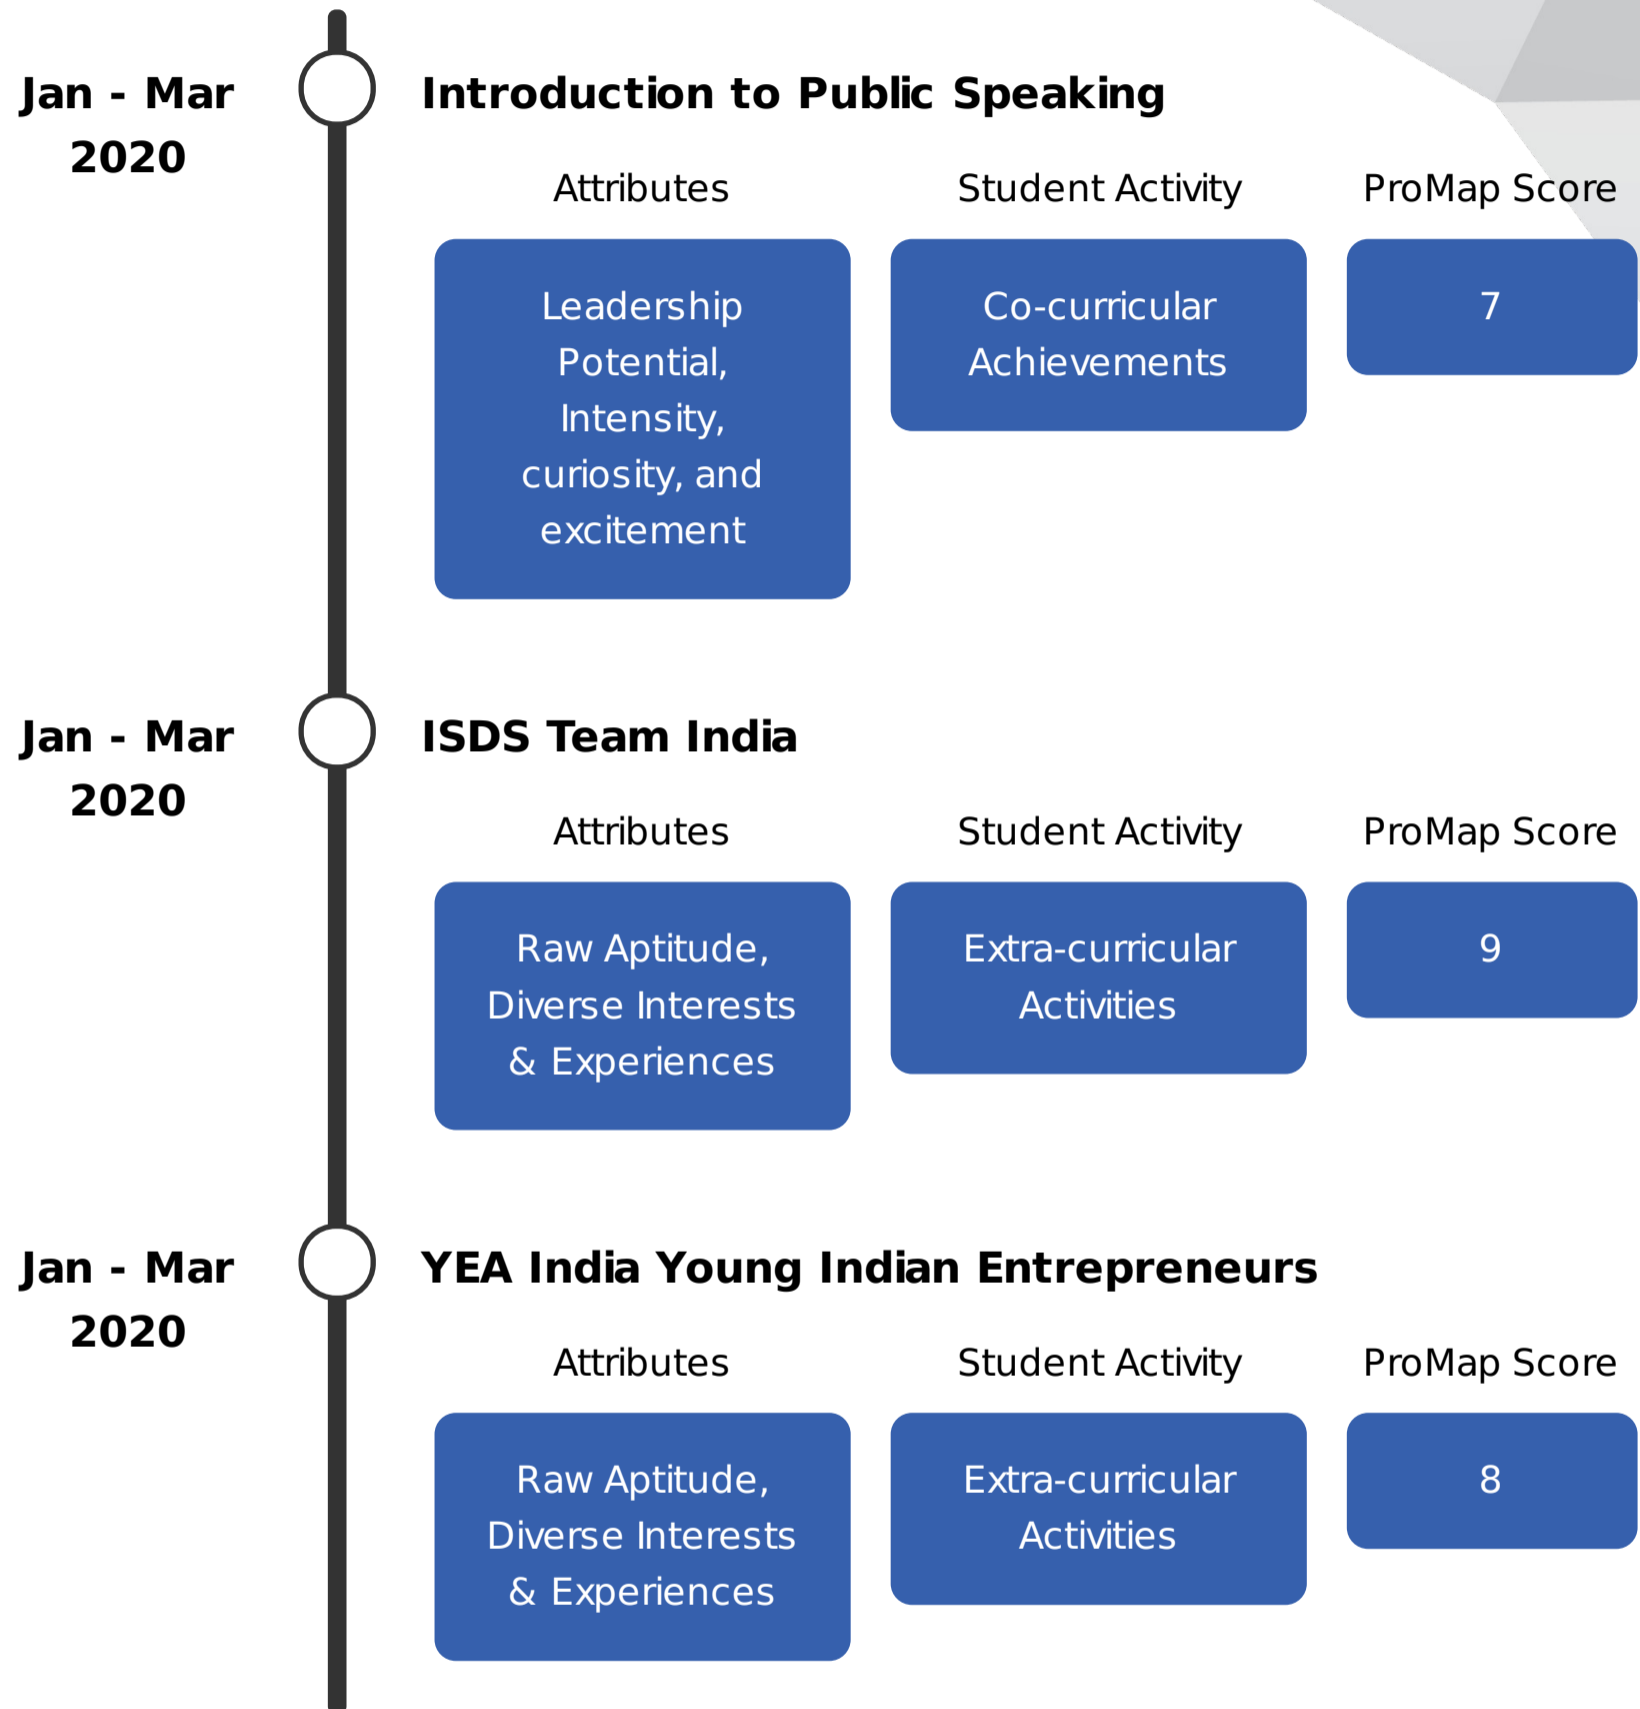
Jan - Mar 2020

Introduction to Public Speaking

Attributes

Student Activity

ProMap Score

Leadership Potential, Intensity, curiosity, and excitement

Co-curricular Achievements

7

Jan - Mar 2020

ISDS Team India

Attributes

Student Activity

ProMap Score

Raw Aptitude, Diverse Interests & Experiences

Extra-curricular Activities

9

Jan - Mar 2020

YEA India Young Indian Entrepreneurs

Attributes

Student Activity

ProMap Score

Raw Aptitude, Diverse Interests & Experiences

Extra-curricular Activities

8